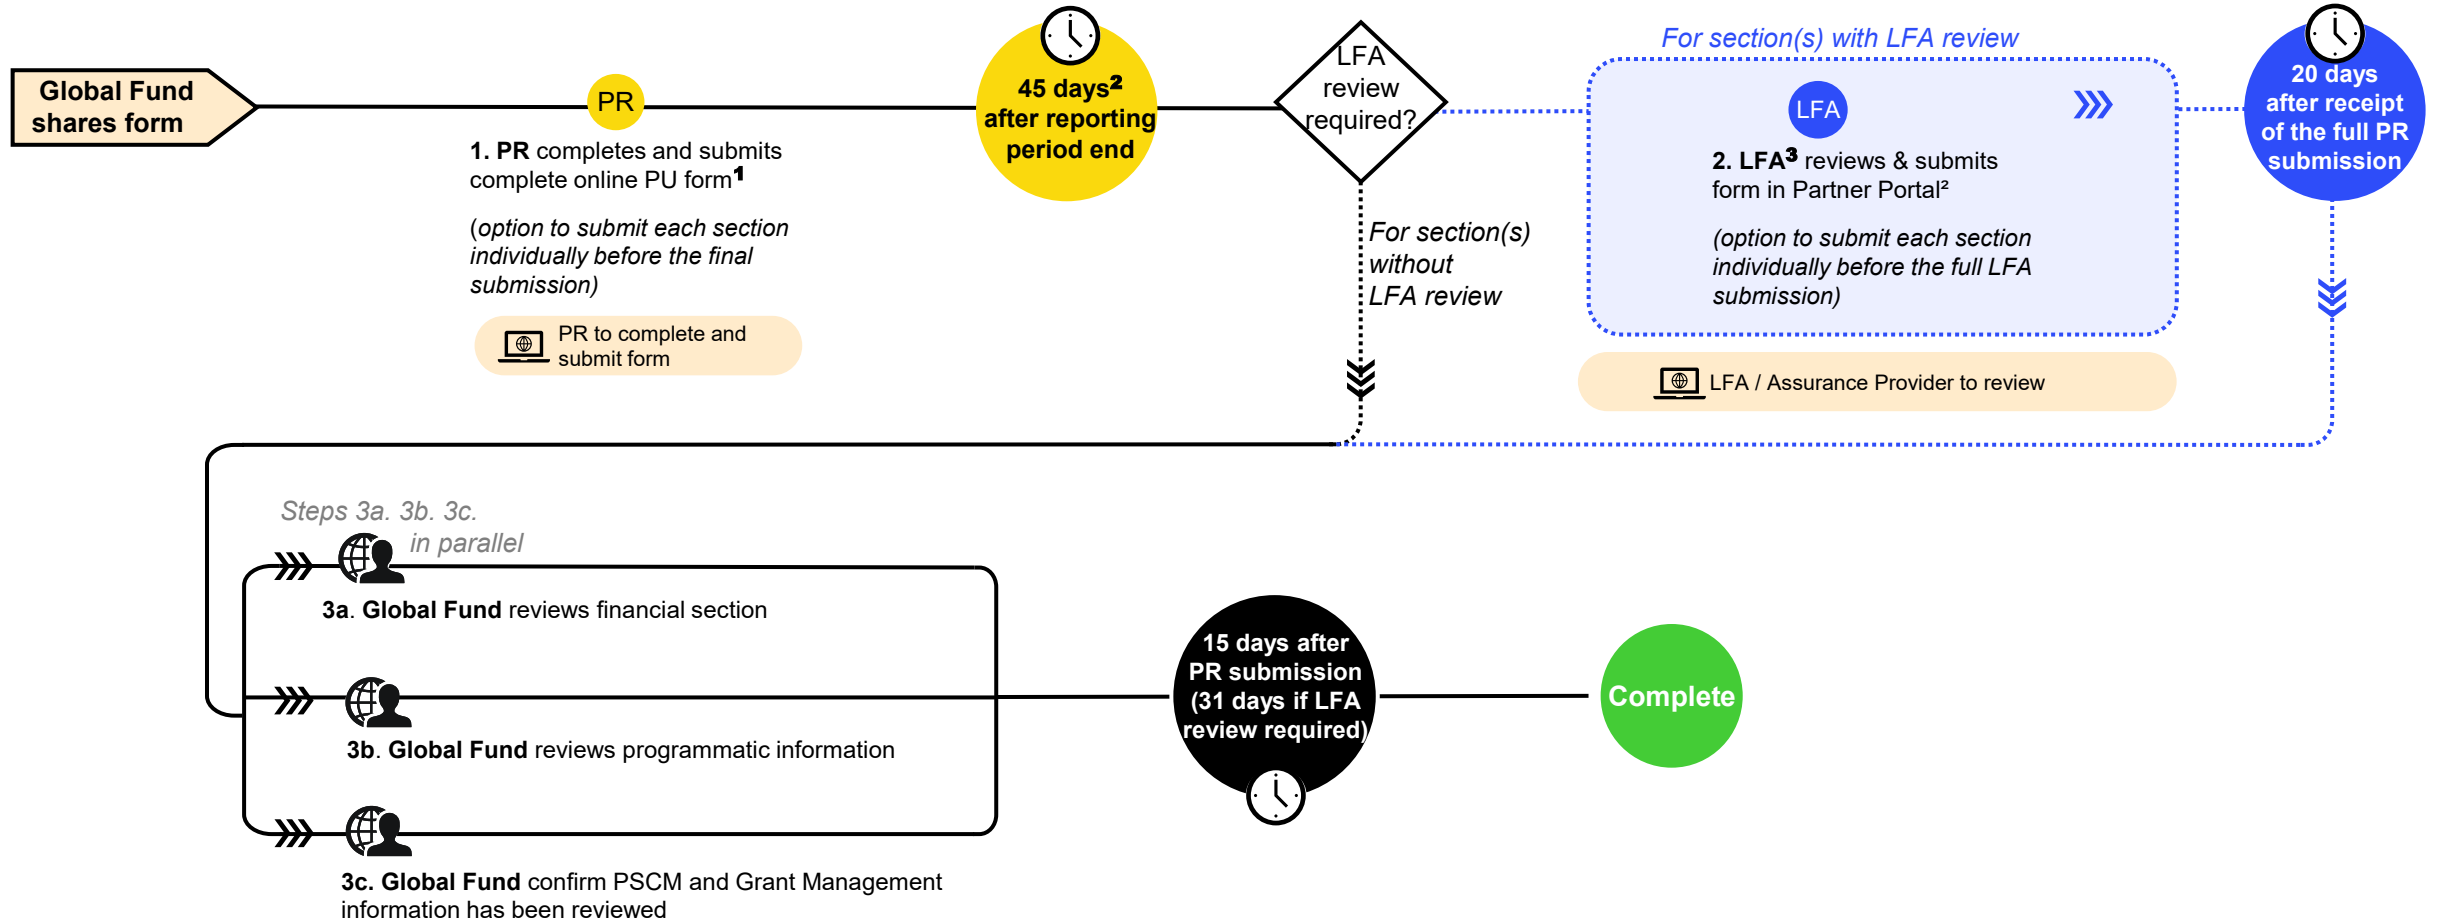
Global Fund shares form

PR

1. PR completes and submits complete online PU form$^1$

(option to submit each section individually before the final submission)

PR to complete and submit form

45 days$^2$ after reporting period end

LFA review required?

For section(s) without LFA review

For section(s) with LFA review

LFA

2. LFA$^3$ reviews & submits form in Partner Portal$^2$

(option to submit each section individually before the full LFA submission)

LFA / Assurance Provider to review

20 days after receipt of the full PR submission

Steps 3a. 3b. 3c. in parallel

3a. Global Fund reviews financial section

3b. Global Fund reviews programmatic information

3c. Global Fund confirm PSCM and Grant Management information has been reviewed

15 days after PR submission (31 days if LFA review required)

Complete